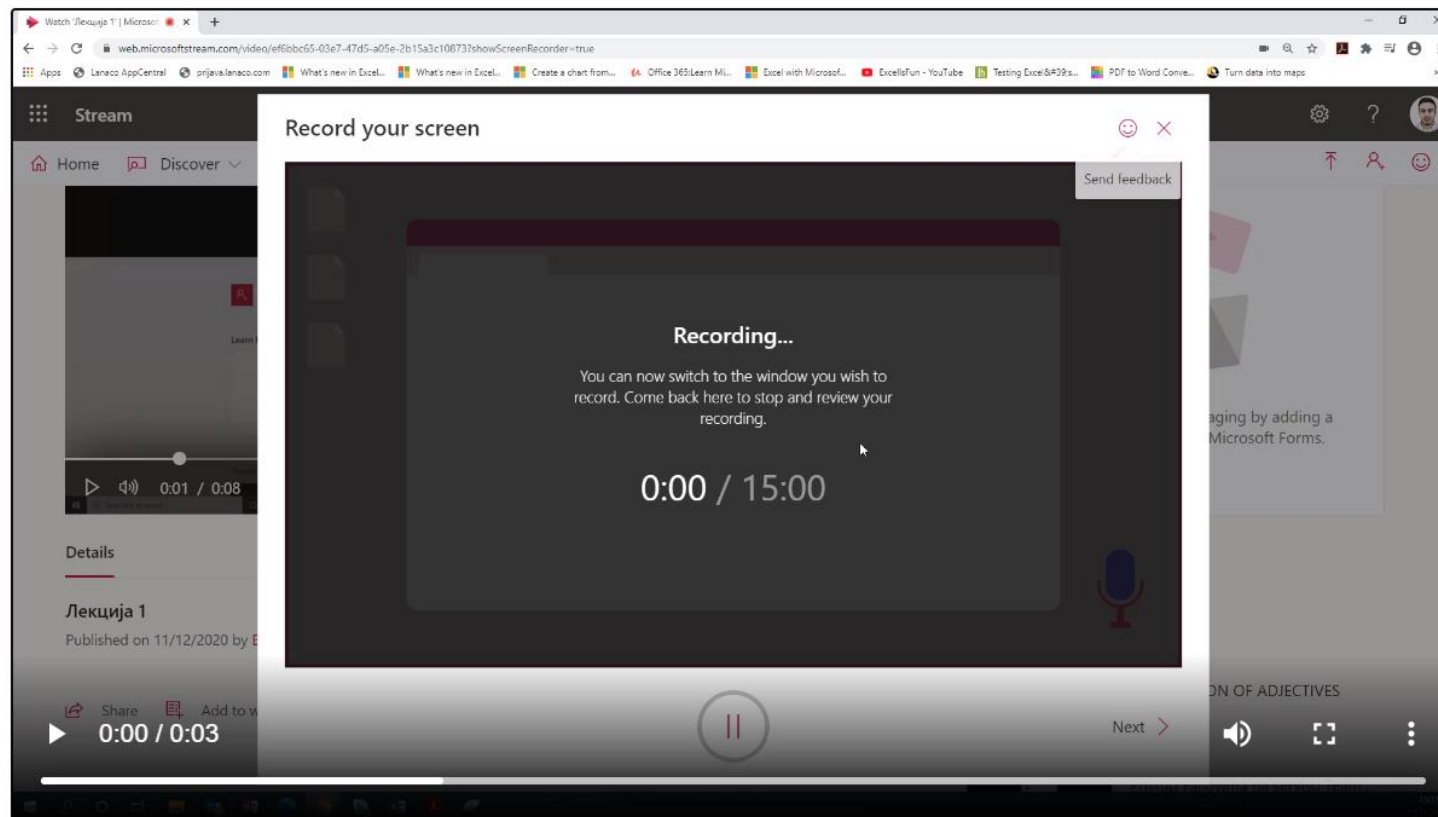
Watch 'Лекција 1' | Microsof ×

web.microsoftstream.com/video/ef6bbc65-03e7-47d5-a05e-2b15a3c10873?showScreenRecorder=true

Apps Lanaco AppCentral prijava.lanaco.com What's new in Excel... What's new in Excel... Create a chart from... Office 365:Learn Mi... Excel with Microsof... ExcelIsFun - YouTube Testing Excel&#39;s... PDF to Word Conve... Turn data into maps

Stream

Home Discover

Record your screen

Send feedback

Recording...

You can now switch to the window you wish to record. Come back here to stop and review your recording.

0:00 / 15:00

0:01 / 0:08

Details

Лекција 1

Published on 11/12/2020 by E

aging by adding a Microsoft Forms.

Share Add to w

ON OF ADJECTIVES

Next

0:00 / 0:03